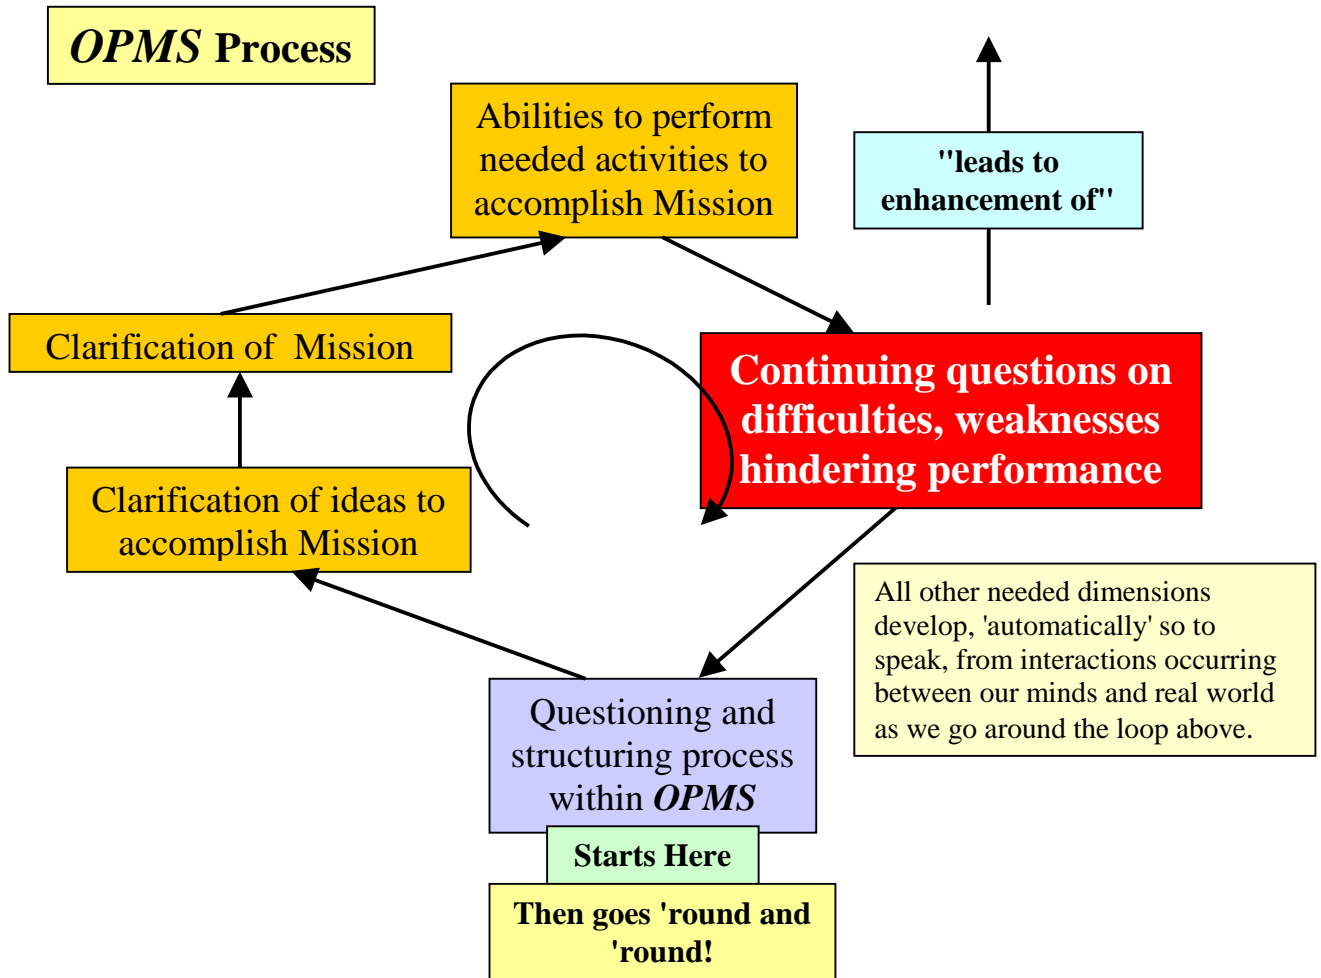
OPMS Process

Abilities to perform needed activities to accomplish Mission

"leads to enhancement of"

Clarification of Mission

Continuing questions on difficulties, weaknesses hindering performance

Clarification of ideas to accomplish Mission

All other needed dimensions develop, 'automatically' so to speak, from interactions occurring between our minds and real world as we go around the loop above.

Questioning and structuring process within OPMS

Starts Here

Then goes 'round and 'round!